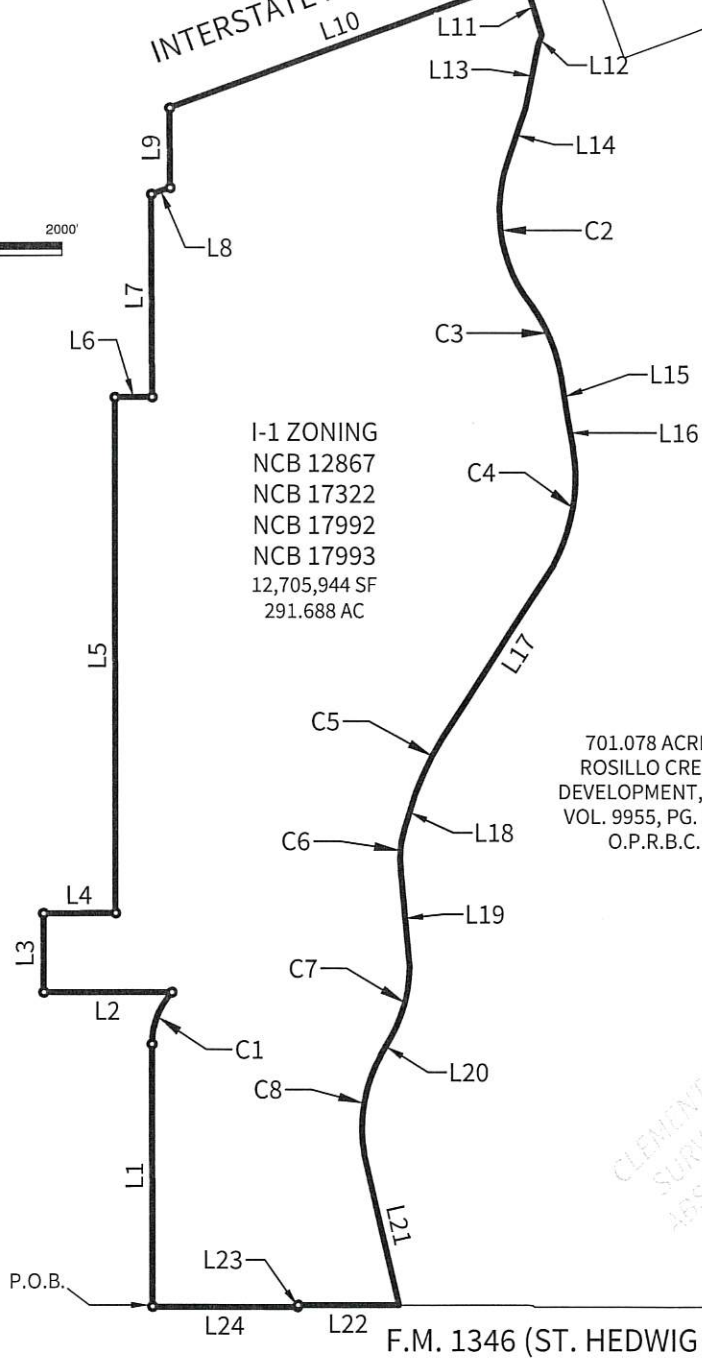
INTERSTATE

L10

L11

L12

L13

L14

L9

2000'

L8

C2

L7

L6

C3

L15

L16

I-1 ZONING
NCB 12867
NCB 17322
NCB 17992
NCB 17993
12,705,944 SF
291.688 AC

C4

L5

L17

C5

701.078 ACR
ROSILLO CRE
DEVELOPMENT,
VOL. 9955, PG.
O.P.R.B.C.

C6

L18

L4

L19

L3

C7

L2

C1

L20

C8

L1

L21

L23

P.O.B.

L24

L22

F.M. 1346 (ST. HEDWIG